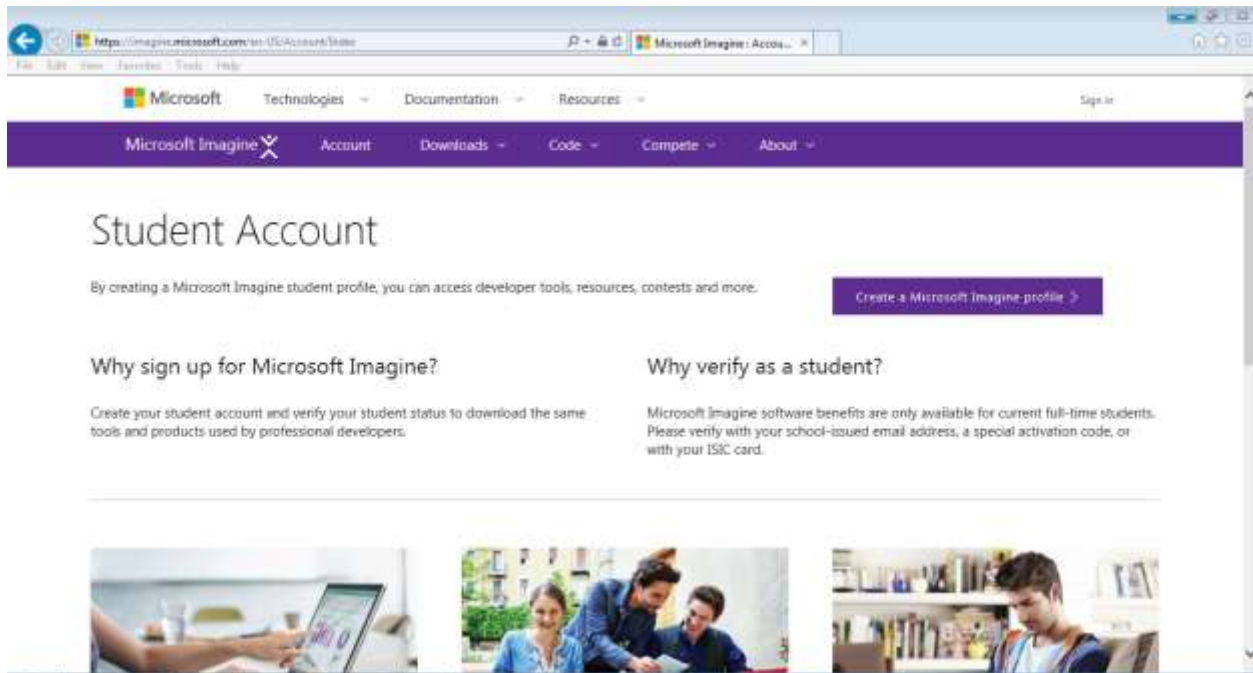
https://imagine.microsoft.com/en-US/Account/Student

Microsoft Imagine : Accou...

File Edit View Favorites Tools Help

Microsoft Technologies Documentation Resources Sign in

Microsoft Imagine Account Downloads Code Compete About

Student Account

By creating a Microsoft Imagine student profile, you can access developer tools, resources, contests and more.

Create a Microsoft Imagine profile >

Why sign up for Microsoft Imagine?

Create your student account and verify your student status to download the same tools and products used by professional developers.

Why verify as a student?

Microsoft Imagine software benefits are only available for current full-time students. Please verify with your school-issued email address, a special activation code, or with your ISIC card.